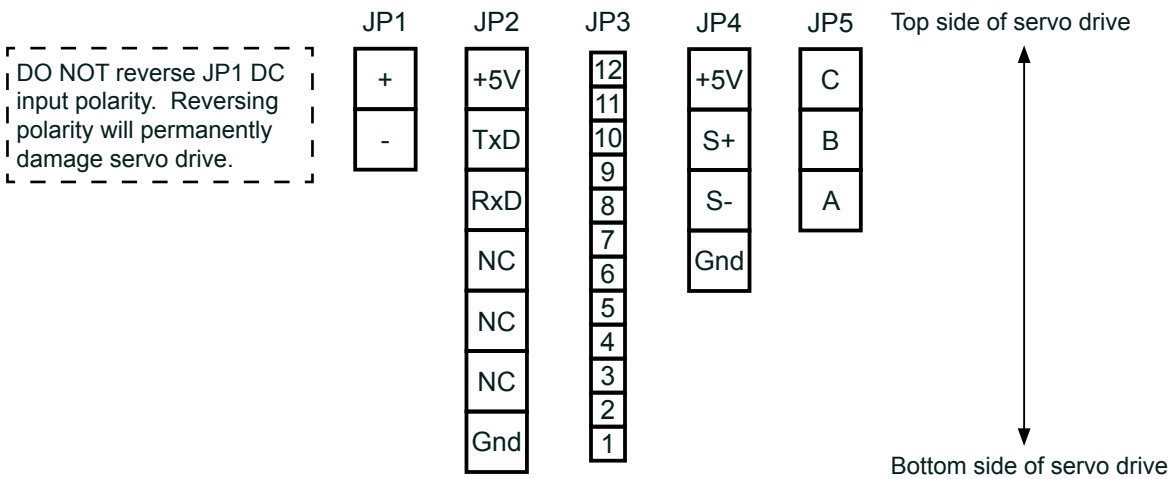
DO NOT reverse JP1 DC input polarity. Reversing polarity will permanently damage servo drive.

JP1
+
-

JP2
+5V
TxD
RxD
NC
NC
NC
Gnd

JP3
12
11
10
9
8
7
6
5
4
3
2
1

JP4
+5V
S+
S-
Gnd

JP5
C
B
A

Top side of servo drive

Bottom side of servo drive